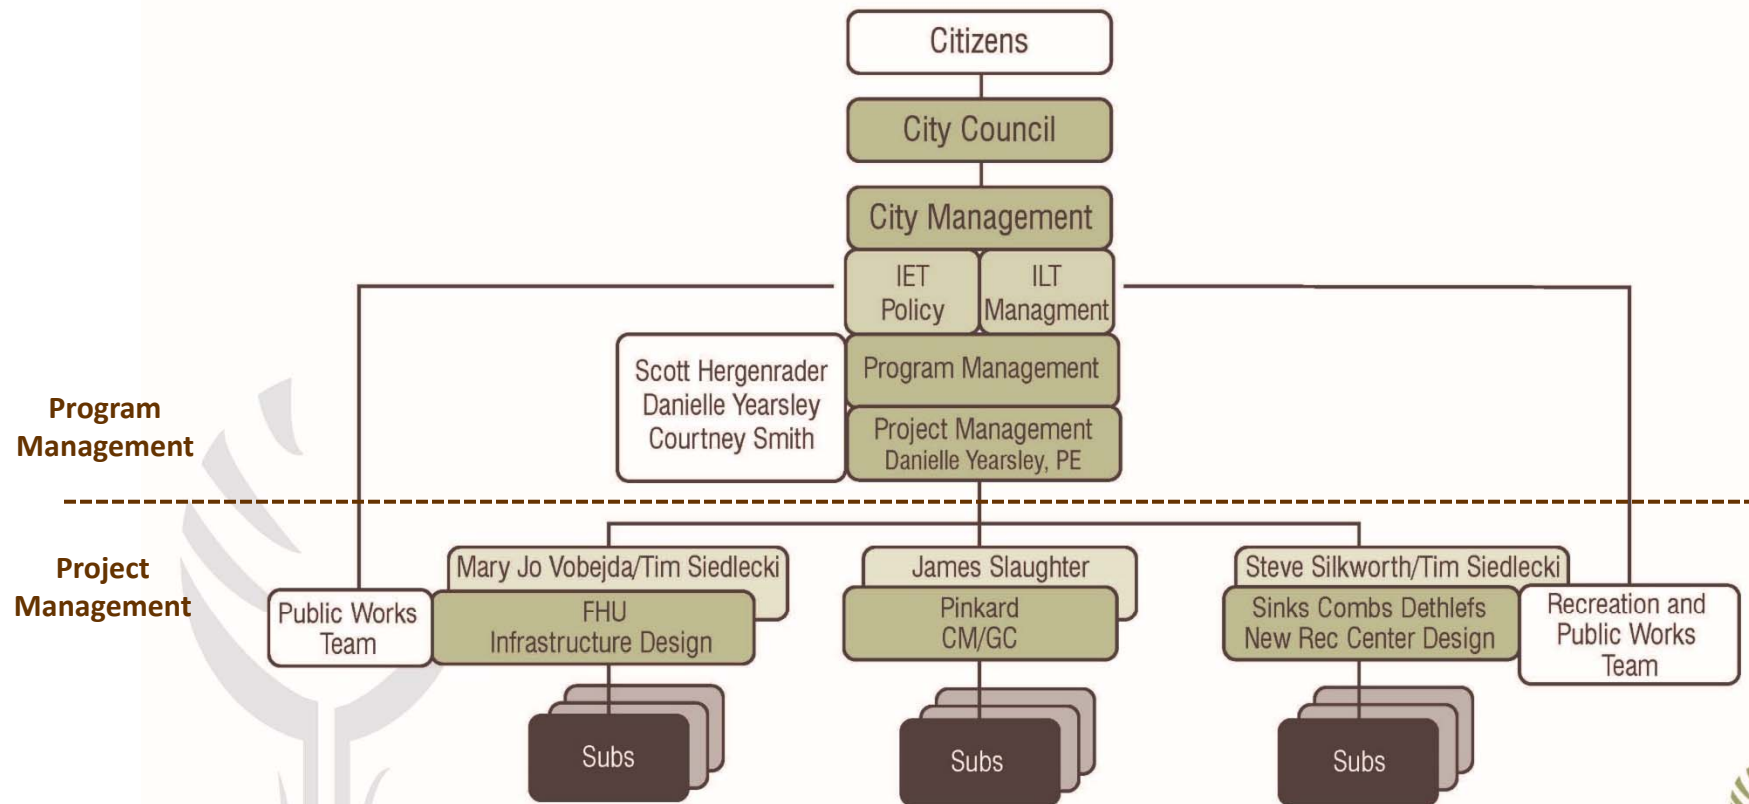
Citizens

City Council

City Management

IET Policy

ILT Managment

Program Management

Scott Hergenrader
Danielle Yearsley
Courtney Smith

Project Management
Danielle Yearsley, PE

Program Management

Project Management

Public Works Team

Mary Jo Vobejda/Tim Siedlecki

FHU
Infrastructure Design

Subs

James Slaughter

Pinkard
CM/GC

Subs

Steve Silkworth/Tim Siedlecki

Sinks Combs Dethlefs
New Rec Center Design

Subs

Recreation and Public Works Team